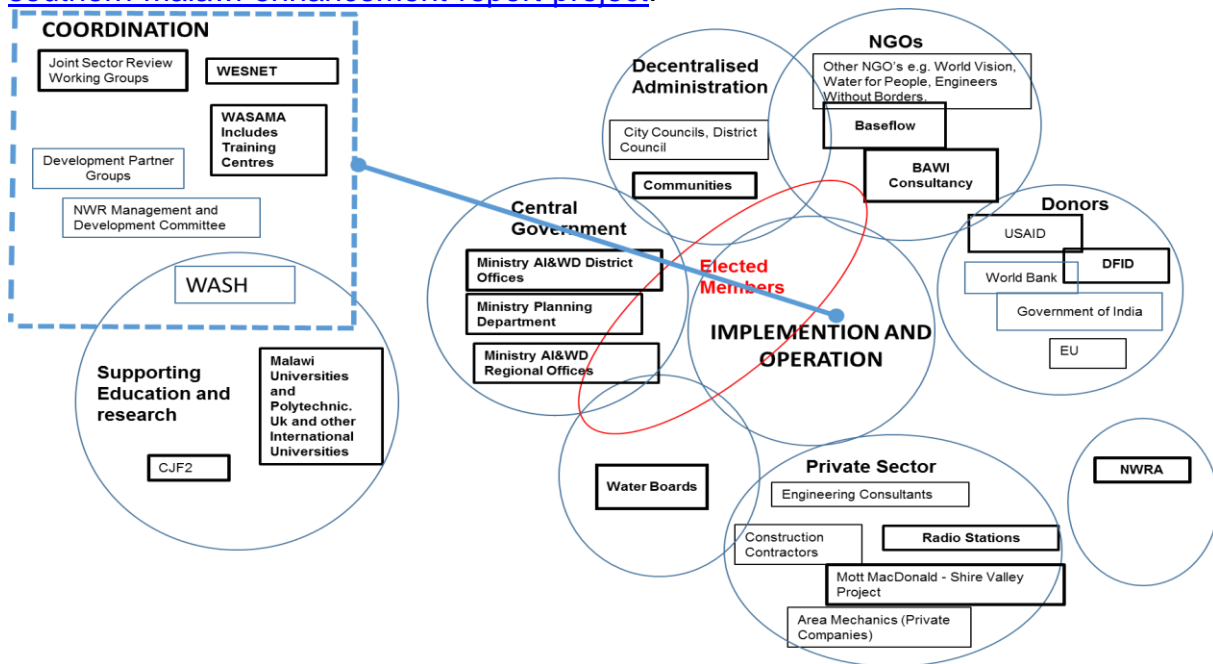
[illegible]

COORDINATION

Joint Sector Review Working Groups

WESNET

WASAMA Includes Training Centres

Development Partner Groups

NWR Management and Development Committee

WASH

Supporting Education and research

Malawi Universities and Polytechnic. Uk and other International Universities

CJF2

Decentralised Administration

City Councils, District Council

Communities

NGOs

Other NGO's e.g. World Vision, Water for People, Engineers Without Borders.

Baseflow

BAWI Consultancy

Central Government

Ministry AI&WD District Offices

Ministry Planning Department

Ministry AI&WD Regional Offices

Elected Members

IMPLEMENTION AND OPERATION

Donors

USAID

World Bank

DFID

Government of India

EU

Water Boards

Private Sector

Engineering Consultants

Construction Contractors

Radio Stations

Mott MacDonald - Shire Valley Project

Area Mechanics (Private Companies)

NWRA